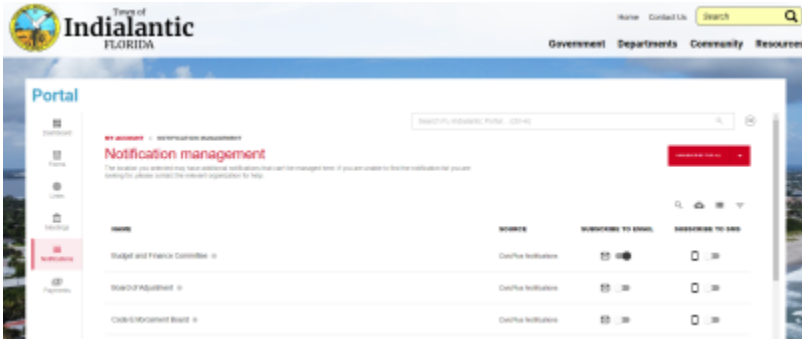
Town of
Indialantic
FLORIDA

Home Contact Us Search

Government Departments Community Resources

Portal

Dashboard

Forms

Links

Meetings

Notifications

Payments

Search FL Indialantic Portal - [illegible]

MY ACCOUNT > NOTIFICATION MANAGEMENT

Notification management

The location you selected may have additional notifications that can't be managed here. If you are unable to find the notification list you are looking for, please contact the relevant organization for help.

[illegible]

| NAME | SOURCE | SUBSCRIBE TO EMAIL | SUBSCRIBE TO SMS |
|---|---|---|---|
| Budget and Finance Committee | CivicPlus Notifications | | |
| Board of Adjustment | CivicPlus Notifications | | |
| Code Enforcement Board | CivicPlus Notifications | | |